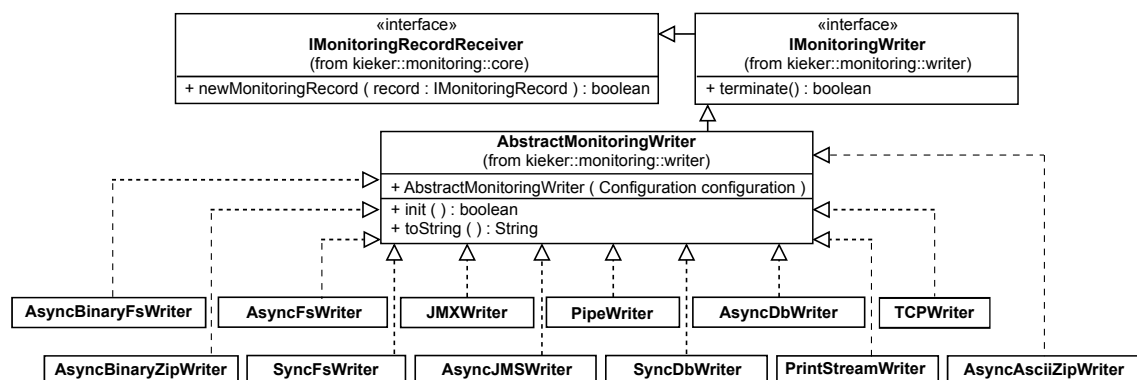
«interface»
IMonitoringRecordReceiver
(from kieker::monitoring::core)

+ newMonitoringRecord ( record : IMonitoringRecord ) : boolean

«interface»
IMonitoringWriter
(from kieker::monitoring::writer)

+ terminate() : boolean

AbstractMonitoringWriter
(from kieker::monitoring::writer)

+ AbstractMonitoringWriter ( Configuration configuration )

+ init ( ) : boolean
+ toString ( ) : String

AsyncBinaryFsWriter

AsyncFsWriter

JMXWriter

PipeWriter

AsyncDbWriter

TCPWriter

AsyncBinaryZipWriter

SyncFsWriter

AsyncJMSWriter

SyncDbWriter

PrintStreamWriter

AsyncAsciiZipWriter